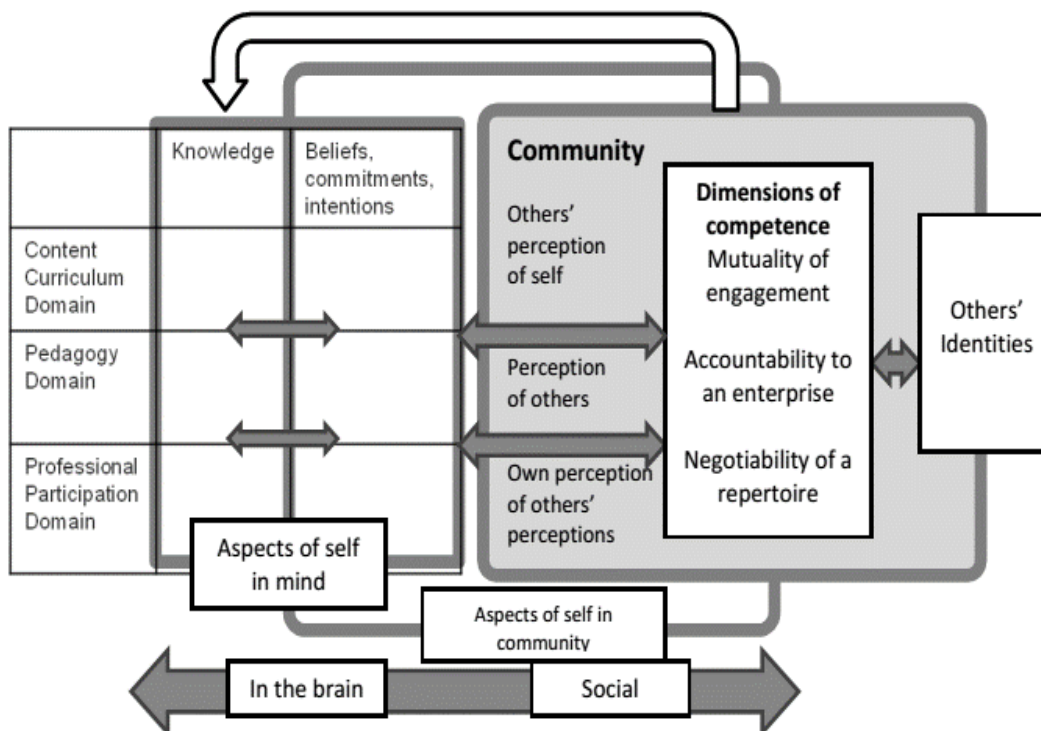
| | Knowledge | Beliefs, commitments, intentions |
|---|---|---|
| Content Curriculum Domain | | |
| Pedagogy Domain | | |
| Professional Participation Domain | | |

Community

Others' perception of self

Perception of others

Own perception of others' perceptions

Dimensions of competence
Mutuality of engagement

Accountability to an enterprise

Negotiability of a repertoire

Others' Identities

Aspects of self in mind

Aspects of self in community

In the brain

Social